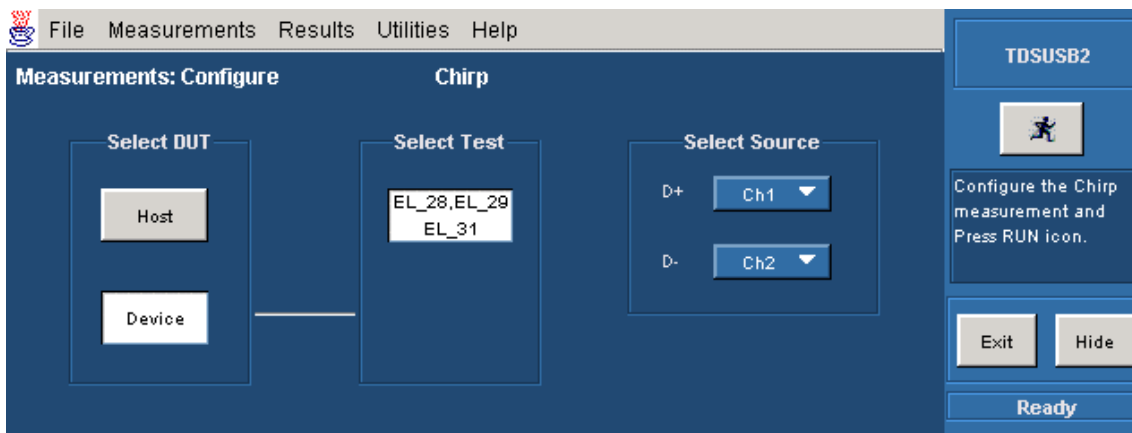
File Measurements Results Utilities Help

Measurements: Configure Chirp

Select DUT

Host

Device

Select Test

EL_28,EL_29
EL_31

Select Source

D+ Ch1

D- Ch2

TDSUSB2

Configure the Chirp measurement and Press RUN icon.

Exit

Hide

Ready